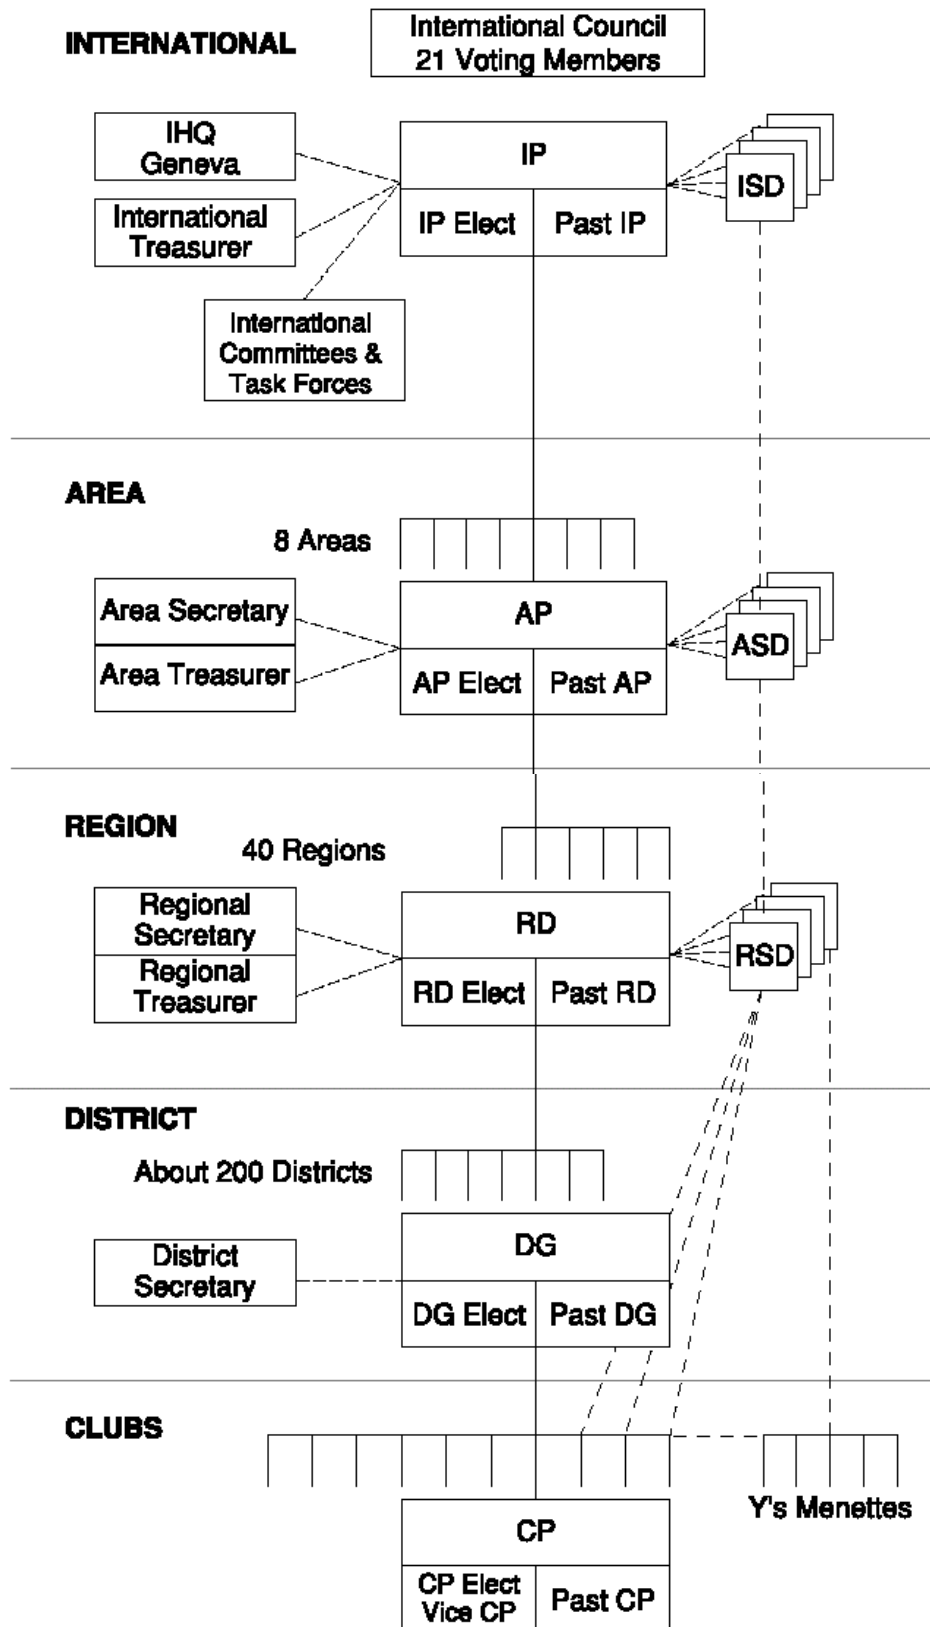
INTERNATIONAL

International Council
21 Voting Members

IHQ
Geneva

International
Treasurer

International
Committees &
Task Forces

IP

IP Elect

Past IP

ISD

AREA

8 Areas

Area Secretary

Area Treasurer

AP

AP Elect

Past AP

ASD

REGION

40 Regions

Regional
Secretary

Regional
Treasurer

RD

RD Elect

Past RD

RSD

DISTRICT

About 200 Districts

District
Secretary

DG

DG Elect

Past DG

CLUBS

Y's Menettes

CP

CP Elect
Vice CP

Past CP